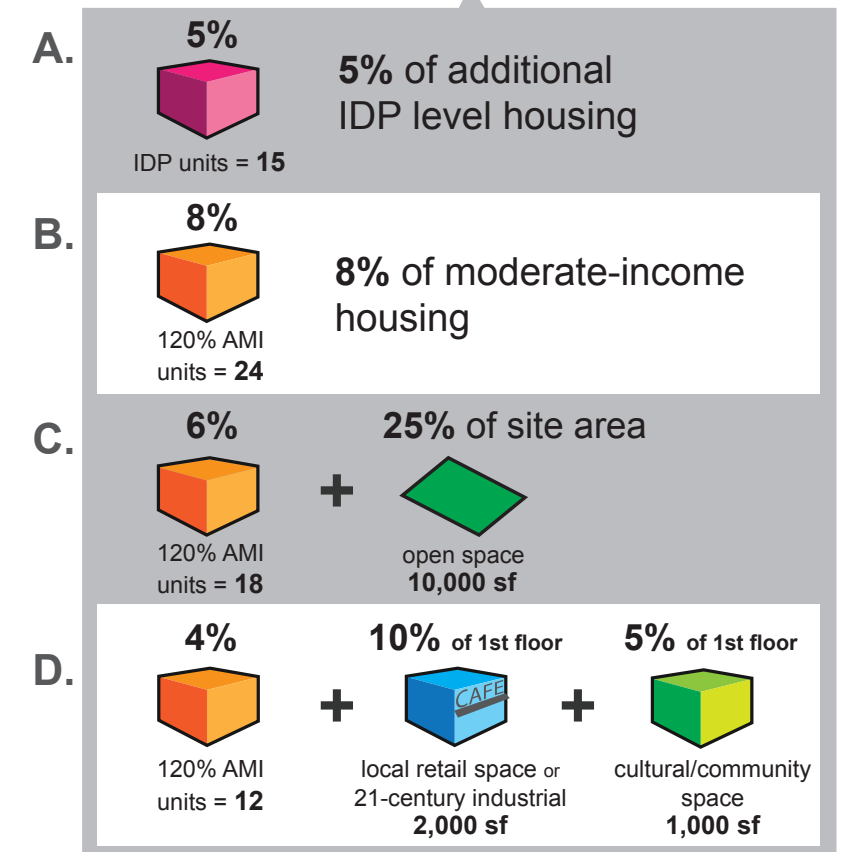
A.

5%

IDP units = **15**

**5%** of additional IDP level housing

B.

8%

120% AMI units = **24**

**8%** of moderate-income housing

C.

6%

120% AMI units = **18**

+

**25%** of site area

open space **10,000 sf**

D.

4%

120% AMI units = **12**

+

**10%** of 1st floor

CAFE

local retail space or 21-century industrial **2,000 sf**

+

**5%** of 1st floor

cultural/community space **1,000 sf**